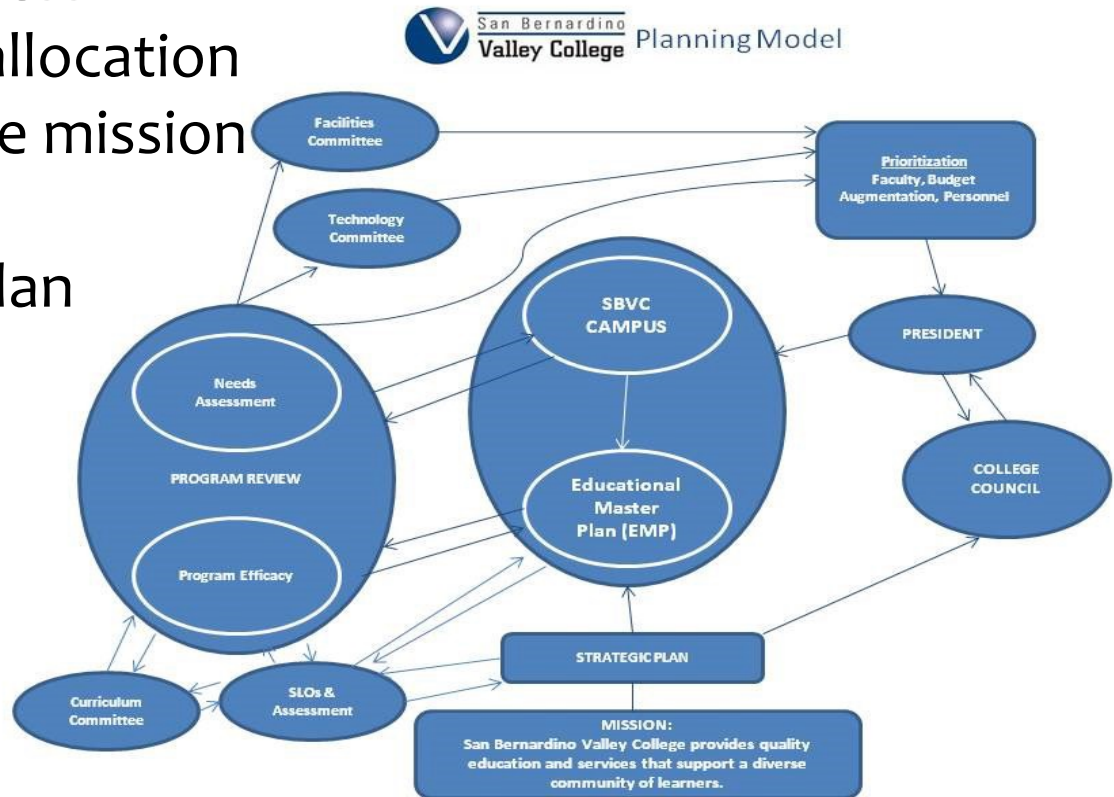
llocation
e mission

lan

San Bernardino Valley College Planning Model

Facilities Committee

Technology Committee

Prioritization
Faculty, Budget Augmentation, Personnel

SBVC CAMPUS

PRESIDENT

Needs Assessment

PROGRAM REVIEW

Educational Master Plan (EMP)

COLLEGE COUNCIL

Program Efficacy

STRATEGIC PLAN

Curriculum Committee

SLOs & Assessment

MISSION:
San Bernardino Valley College provides quality education and services that support a diverse community of learners.